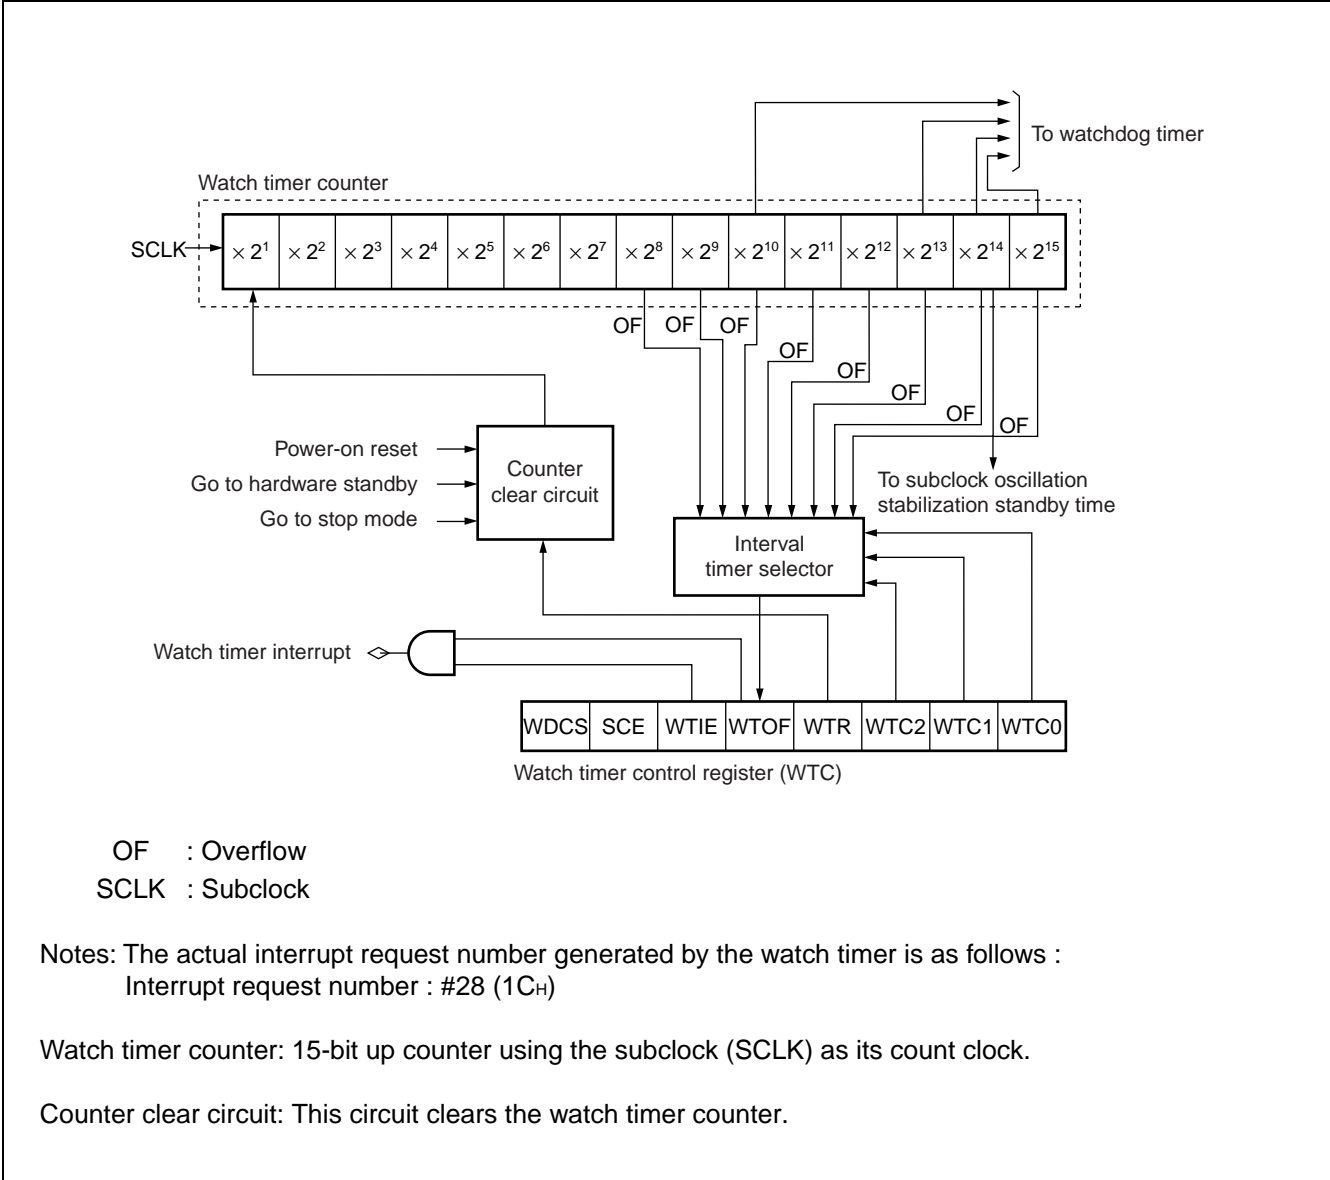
To watchdog timer

Watch timer counter

SCLK

| $\times 2^1$ | $\times 2^2$ | $\times 2^3$ | $\times 2^4$ | $\times 2^5$ | $\times 2^6$ | $\times 2^7$ | $\times 2^8$ | $\times 2^9$ | $\times 2^{10}$ | $\times 2^{11}$ | $\times 2^{12}$ | $\times 2^{13}$ | $\times 2^{14}$ | $\times 2^{15}$ |
|---|---|---|---|---|---|---|---|---|---|---|---|---|---|---|

OF OF OF OF OF OF OF OF

Power-on reset
Go to hardware standby
Go to stop mode

Counter clear circuit

To subclock oscillation stabilization standby time

Interval timer selector

Watch timer interrupt

| WDCS | SCE | WTIE | WTOF | WTR | WTC2 | WTC1 | WTC0 |
|---|---|---|---|---|---|---|---|

Watch timer control register (WTC)

OF : Overflow
SCLK : Subclock

Notes: The actual interrupt request number generated by the watch timer is as follows :
Interrupt request number : #28 ($1C_H$)

Watch timer counter: 15-bit up counter using the subclock (SCLK) as its count clock.

Counter clear circuit: This circuit clears the watch timer counter.